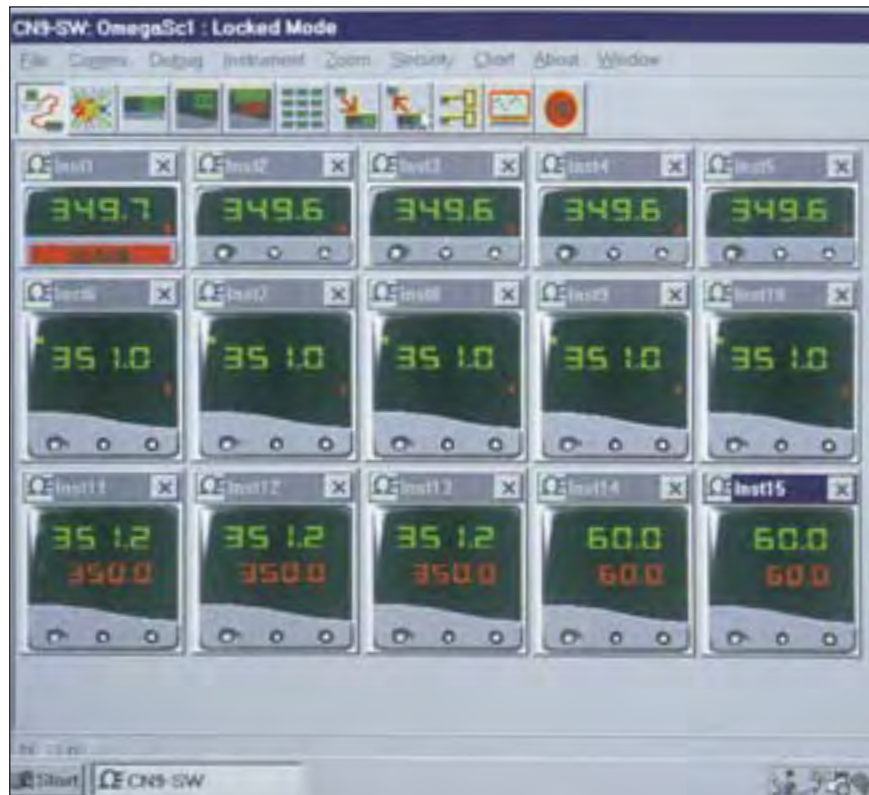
CN9-SW: OmegaSc1 : Locked Mode

File Comms Debug Instrument Zoom Security Chart About Window

Inst1 ×
349.7
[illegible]

Inst2 ×
349.6

Inst3 ×
349.6

Inst4 ×
349.6

Inst5 ×
349.6

Inst6 ×
351.0

Inst7 ×
351.0

Inst8 ×
351.0

Inst9 ×
351.0

Inst10 ×
351.0

Inst11 ×
351.2
350.0

Inst12 ×
351.2
350.0

Inst13 ×
351.2
350.0

Inst14 ×
60.0
60.0

Inst15 ×
60.0
60.0

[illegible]

Start CN9-SW